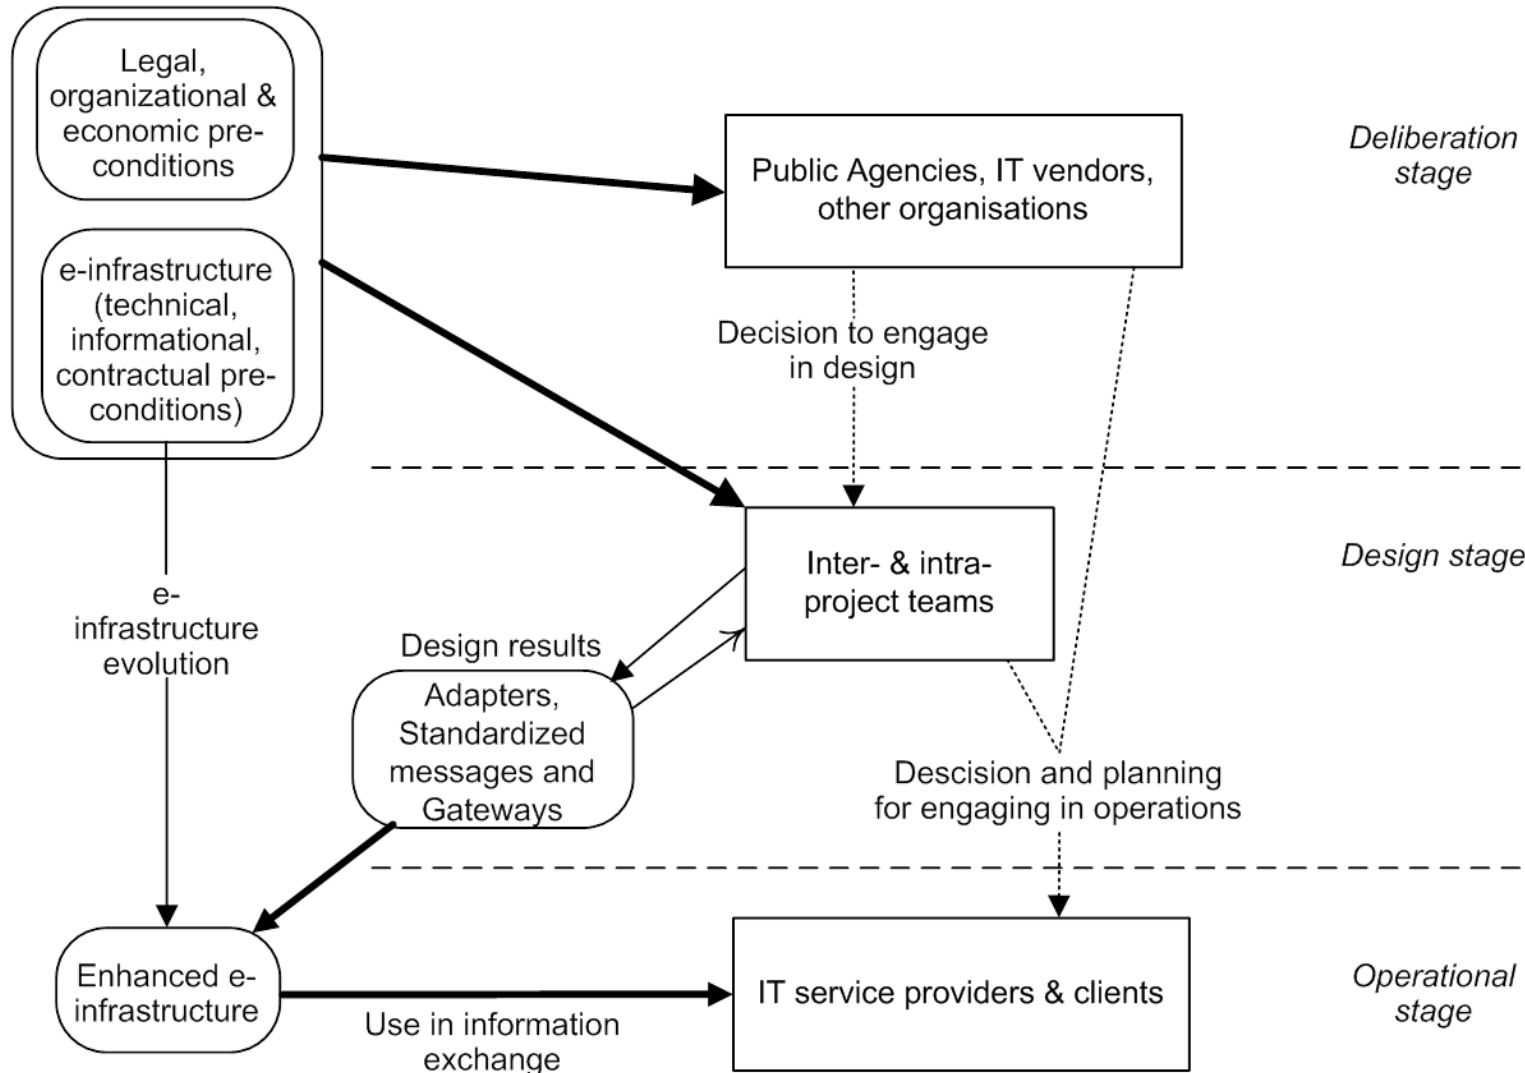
Legal, organizational & economic preconditions

e-infrastructure (technical, informational, contractual preconditions)

Public Agencies, IT vendors, other organisations

Deliberation stage

Decision to engage in design

Inter- & intraproject teams

Design stage

e-infrastructure evolution

Design results

Adapters, Standardized messages and Gateways

Descision and planning for engaging in operations

Enhanced e-infrastructure

IT service providers & clients

Operational stage

Use in information exchange